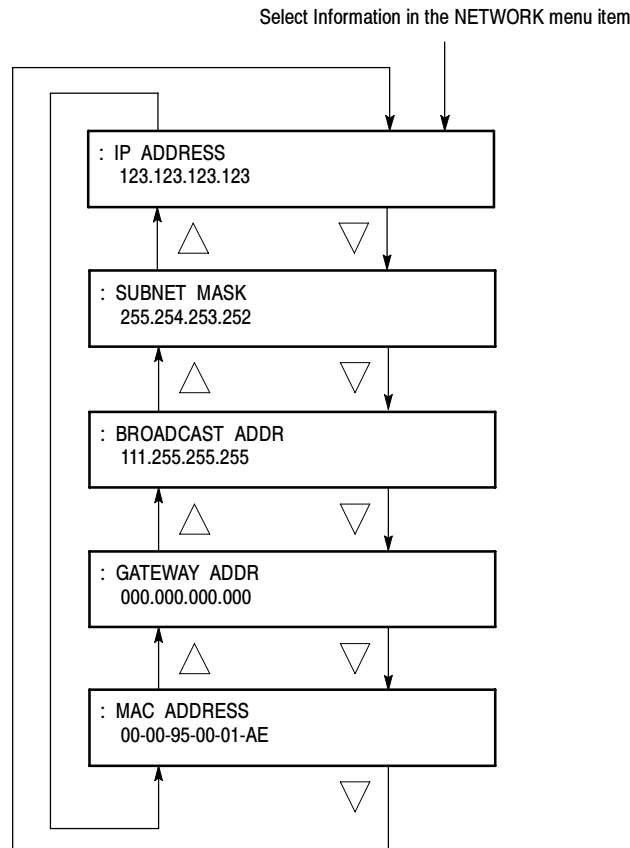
Select Information in the NETWORK menu item

: IP ADDRESS
123.123.123.123

△ ▽

: SUBNET MASK
255.254.253.252

△ ▽

: BROADCAST ADDR
111.255.255.255

△ ▽

: GATEWAY ADDR
000.000.000.000

△ ▽

: MAC ADDRESS
00-00-95-00-01-AE

▽